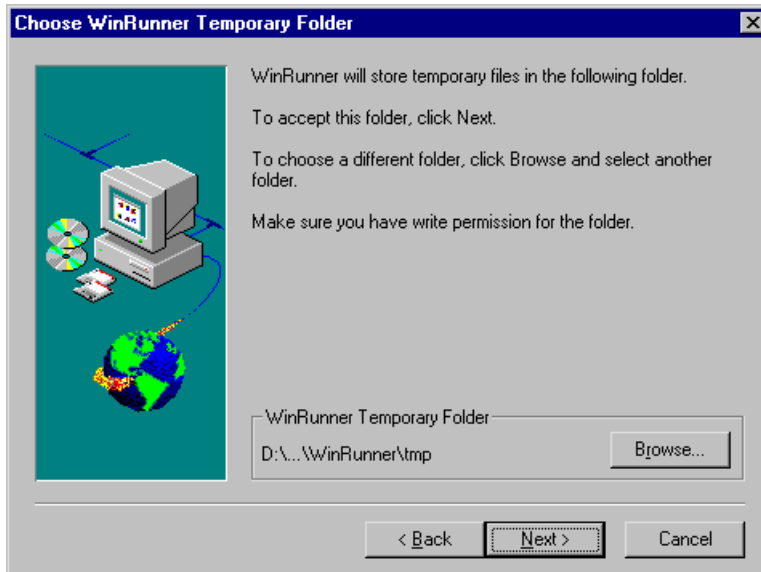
Choose WinRunner Temporary Folder

WinRunner will store temporary files in the following folder.

To accept this folder, click Next.

To choose a different folder, click Browse and select another folder.

Make sure you have write permission for the folder.

WinRunner Temporary Folder

D:\...\WinRunner\tmp

Browse...

< Back

Next >

Cancel